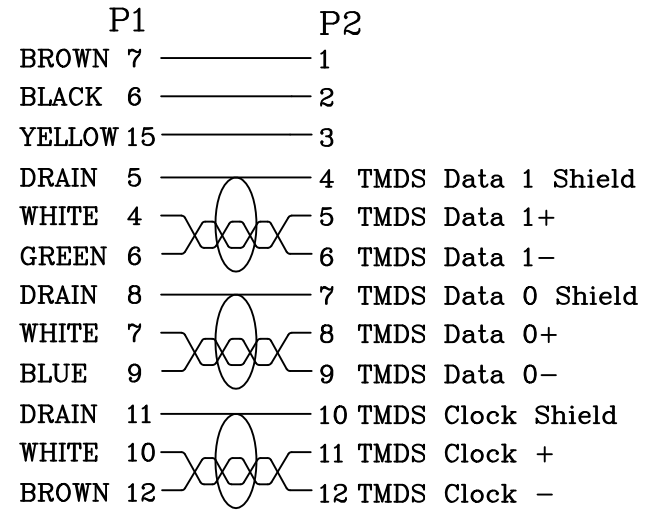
P1 P2

BROWN 7 1
BLACK 6 2
YELLOW 15 3
DRAIN 5 4 TMDS Data 1 Shield
WHITE 4 5 TMDS Data 1+
GREEN 6 6 TMDS Data 1−
DRAIN 8 7 TMDS Data 0 Shield
WHITE 7 8 TMDS Data 0+
BLUE 9 9 TMDS Data 0−
DRAIN 11 10 TMDS Clock Shield
WHITE 10 11 TMDS Clock +
BROWN 12 12 TMDS Clock −